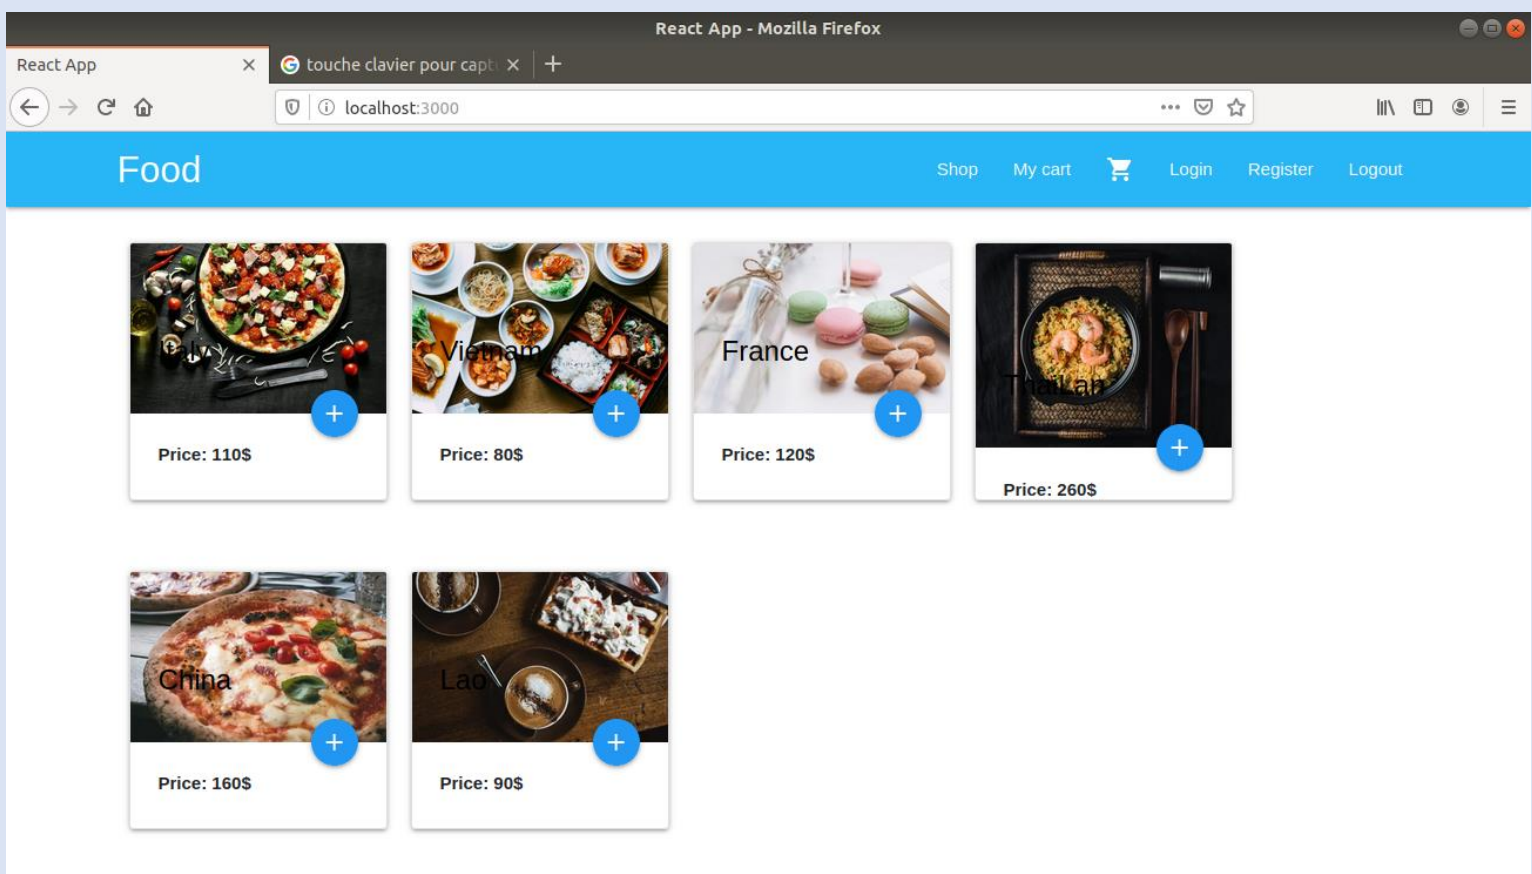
React App - Mozilla Firefox

React App

touche clavier pour capt

localhost:3000

Food

Shop My cart Login Register Logout

Italy

Price: 110$

Vietnam

Price: 80$

France

Price: 120$

ThaiLan

Price: 260$

China

Price: 160$

Lao

Price: 90$